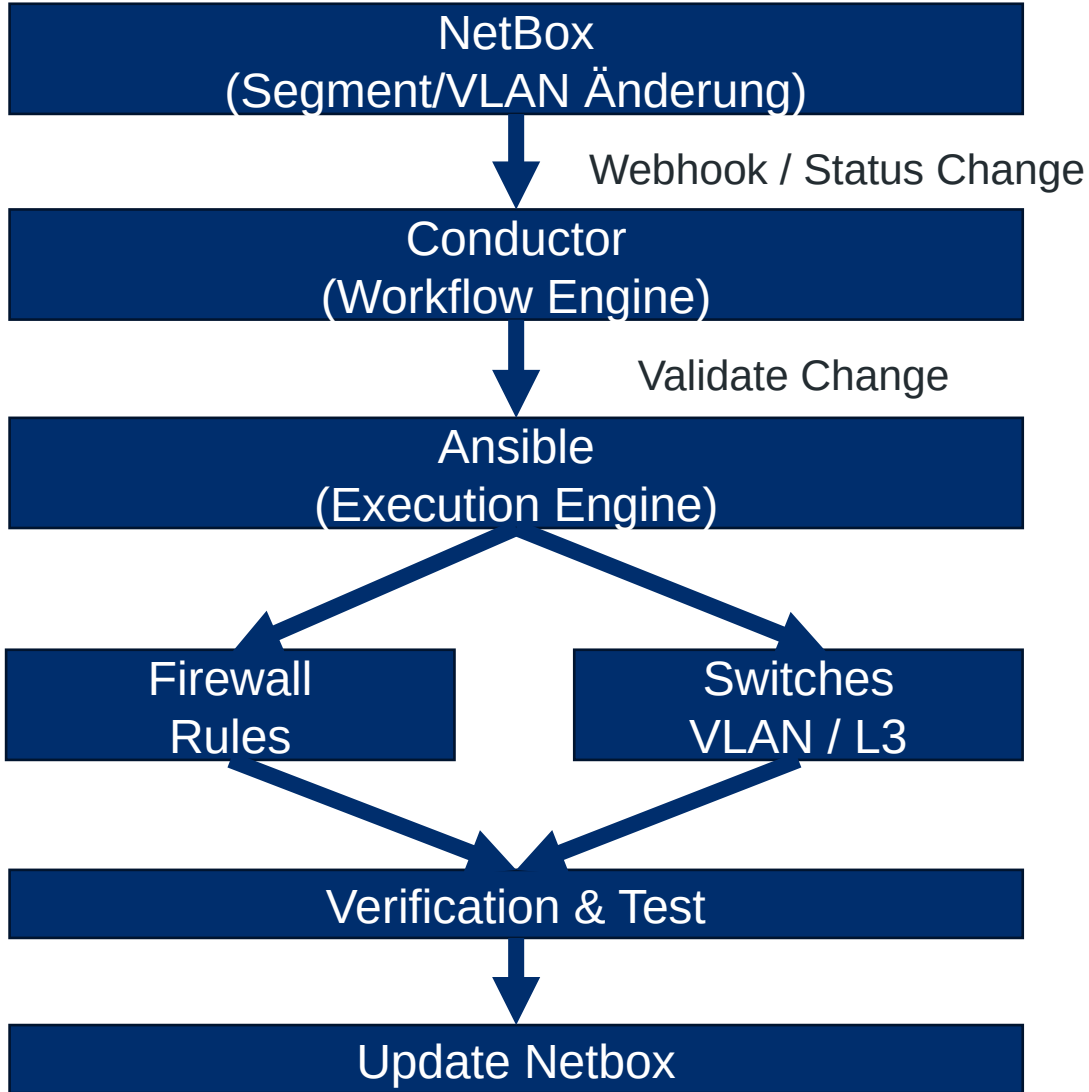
NetBox
(Segment/VLAN Änderung)

Webhook / Status Change

Conductor
(Workflow Engine)

Validate Change

Ansible
(Execution Engine)

Firewall
Rules

Switches
VLAN / L3

Verification & Test

Update Netbox